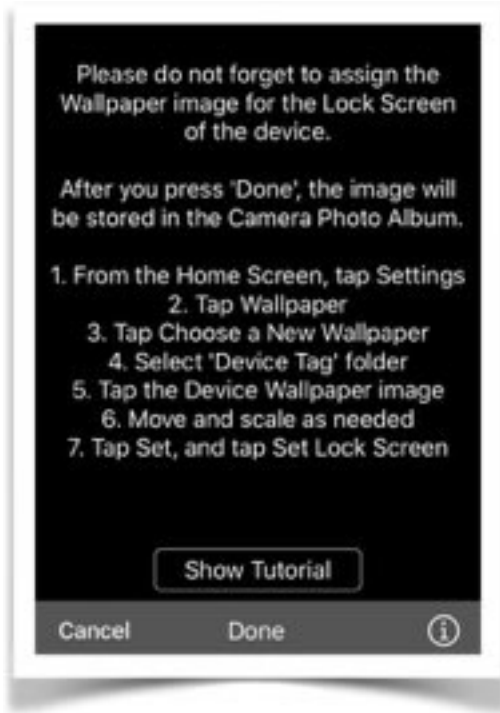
Please do not forget to assign the Wallpaper image for the Lock Screen of the device.

After you press 'Done', the image will be stored in the Camera Photo Album.

1. From the Home Screen, tap Settings
2. Tap Wallpaper
3. Tap Choose a New Wallpaper
4. Select 'Device Tag' folder
5. Tap the Device Wallpaper image
6. Move and scale as needed
7. Tap Set, and tap Set Lock Screen

Show Tutorial

Cancel Done i